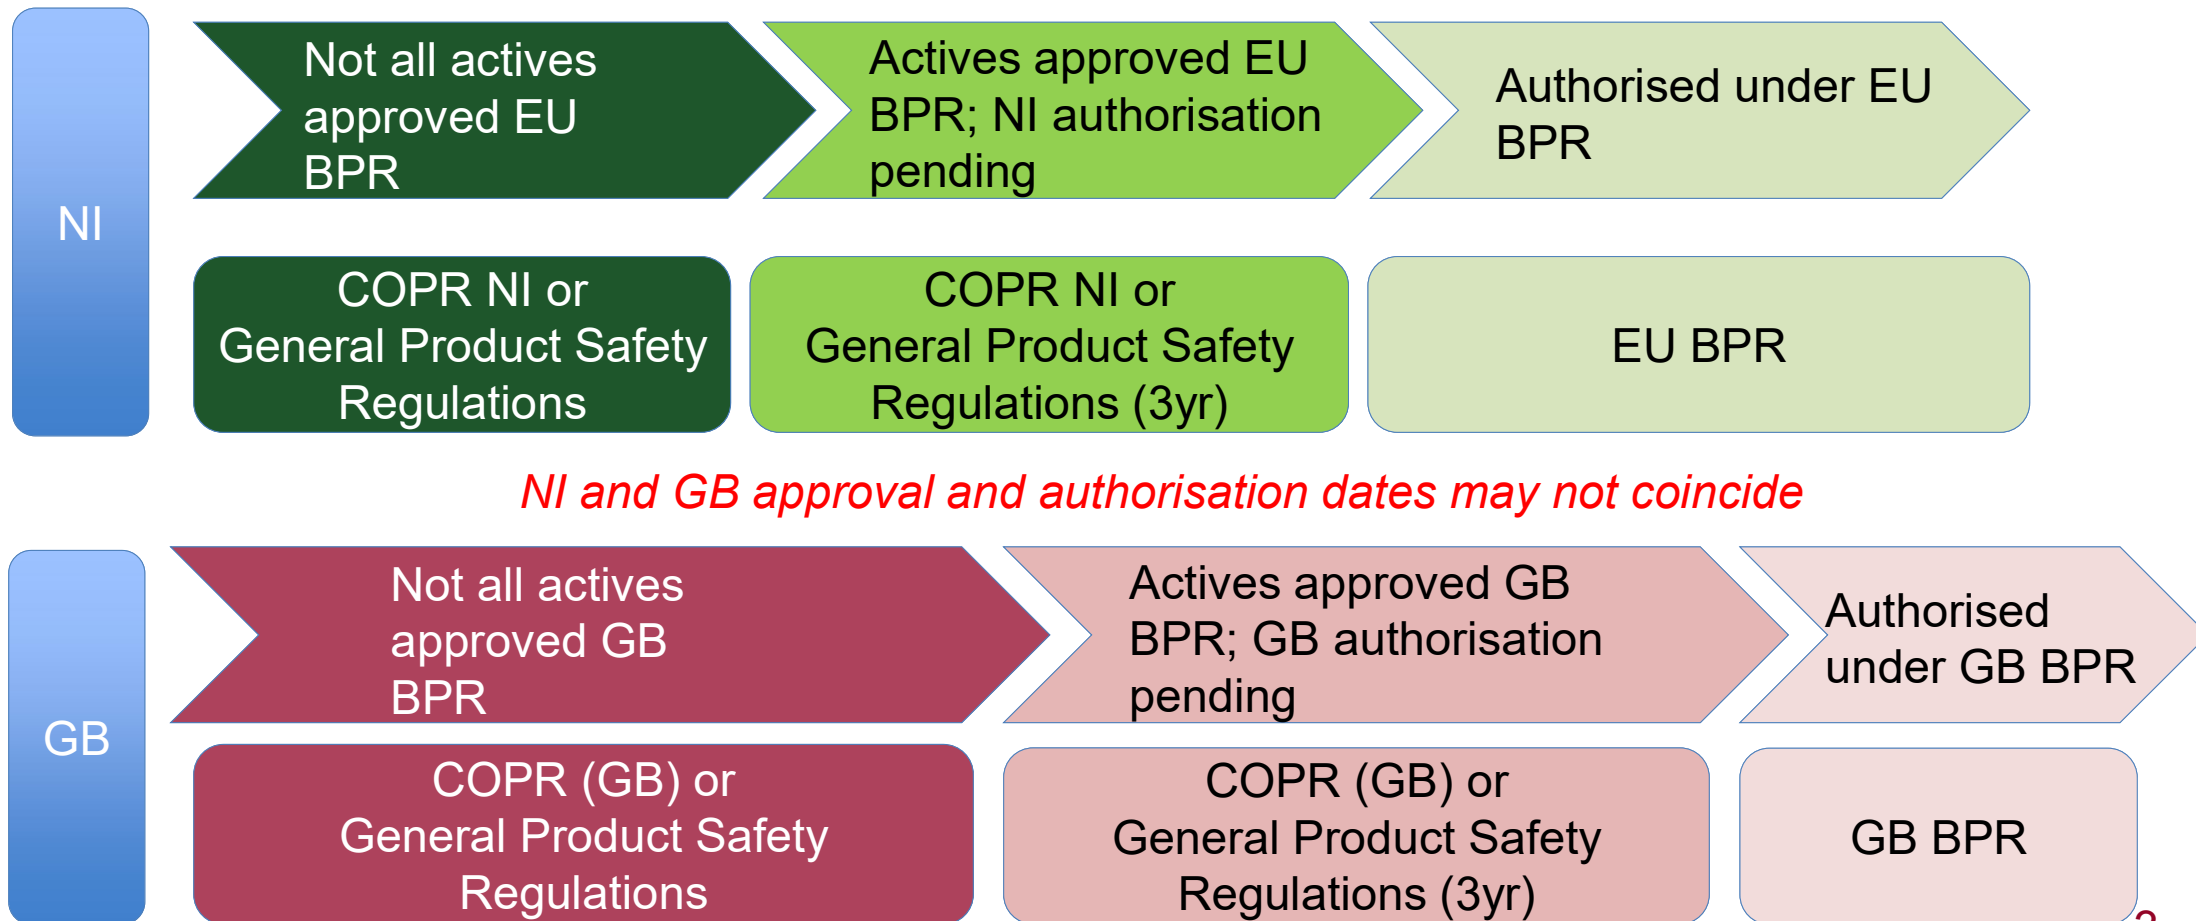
NI

Not all actives approved EU BPR

Actives approved EU BPR; NI authorisation pending

Authorised under EU BPR

COPR NI or General Product Safety Regulations

COPR NI or General Product Safety Regulations (3yr)

EU BPR

NI and GB approval and authorisation dates may not coincide

GB

Not all actives approved GB BPR

Actives approved GB BPR; GB authorisation pending

Authorised under GB BPR

COPR (GB) or General Product Safety Regulations

COPR (GB) or General Product Safety Regulations (3yr)

GB BPR